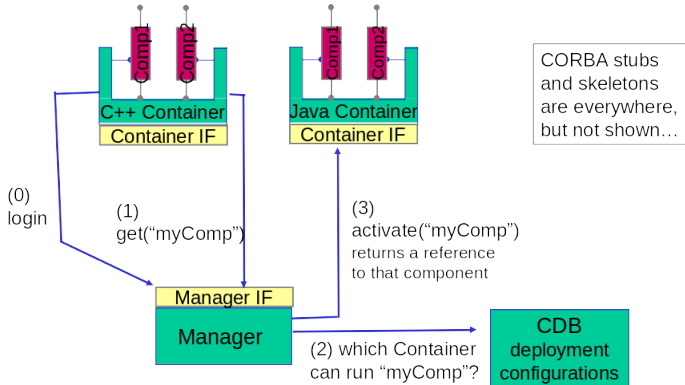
Comp1
Comp2
C++ Container
Container IF

Comp1
Comp2
Java Container
Container IF

CORBA stubs and skeletons are everywhere, but not shown…

(0)
login

(1)
get(“myComp”)

(3)
activate(“myComp”)
returns a reference to that component

Manager IF
Manager

(2) which Container can run “myComp”?

CDB
deployment configurations